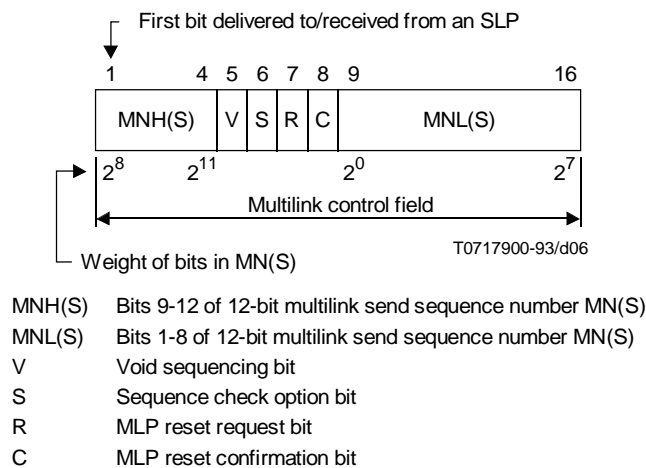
First bit delivered to/received from an SLP

1 4 5 6 7 8 9 16

MNH(S) V S R C MNL(S)

$2^8$ $2^{11}$ $2^0$ $2^7$

Multilink control field

T0717900-93/d06

Weight of bits in MN(S)

MNH(S) Bits 9-12 of 12-bit multilink send sequence number MN(S)
MNL(S) Bits 1-8 of 12-bit multilink send sequence number MN(S)
V Void sequencing bit
S Sequence check option bit
R MLP reset request bit
C MLP reset confirmation bit